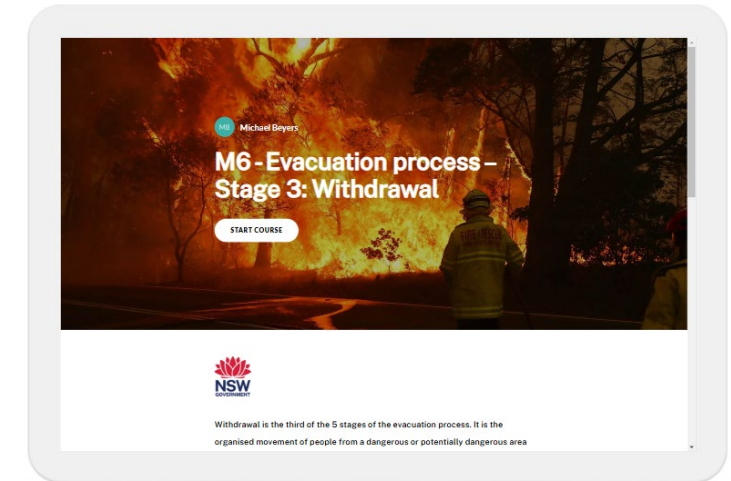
MB Michael Beyers

M6 - Evacuation process – Stage 3: Withdrawal

START COURSE

NSW GOVERNMENT

Withdrawal is the third of the 5 stages of the evacuation process. It is the organised movement of people from a dangerous or potentially dangerous area